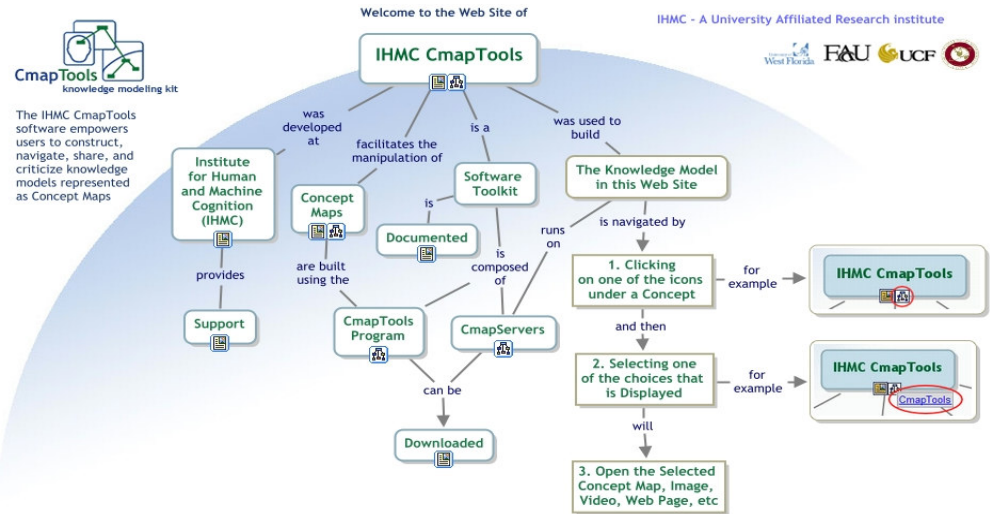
CmapTools
knowledge modeling kit

The IHMC CmapTools software empowers users to construct, navigate, share, and criticize knowledge models represented as Concept Maps

Welcome to the Web Site of

IHMC - A University Affiliated Research institute

West Florida FAU UCF

IHMC CmapTools

was developed at

facilitates the manipulation of

is a

was used to build

Institute for Human and Machine Cognition (IHMC)

Concept Maps

Software Toolkit

The Knowledge Model in this Web Site

is

runs on

is navigated by

Documented

provides

are built using the

is composed of

1. Clicking on one of the icons under a Concept

for example

IHMC CmapTools

Support

CmapTools Program

CmapServers

and then

can be

2. Selecting one of the choices that is Displayed

for example

IHMC CmapTools

CmapTools

Downloaded

will

3. Open the Selected Concept Map, Image, Video, Web Page, etc